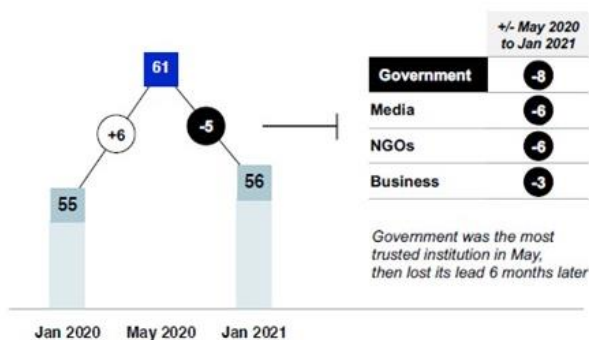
61

+6

-5

55

56

Jan 2020 May 2020 Jan 2021

| | +/- May 2020 to Jan 2021 |
|---|---|
| Government | -8 |
| Media | -6 |
| NGOs | -6 |
| Business | -3 |

Government was the most trusted institution in May, then lost its lead 6 months later